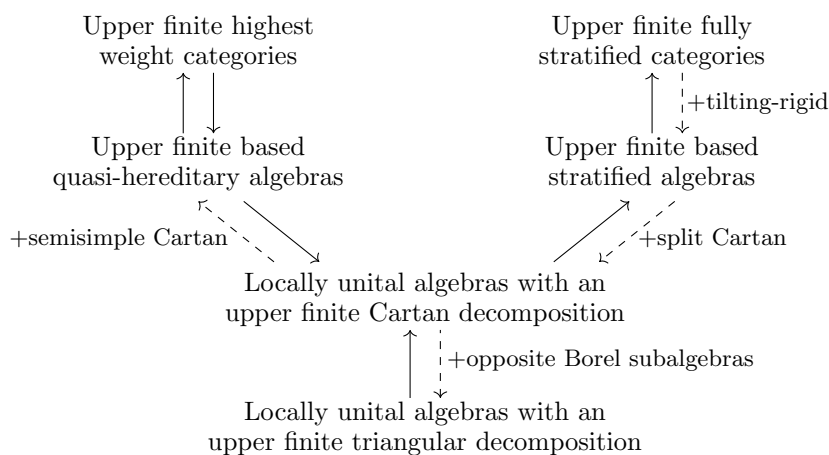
Upper finite highest weight categories

Upper finite fully stratified categories

+tilting-rigid

Upper finite based quasi-hereditary algebras

Upper finite based stratified algebras

+semisimple Cartan

+split Cartan

Locally unital algebras with an upper finite Cartan decomposition

+opposite Borel subalgebras

Locally unital algebras with an upper finite triangular decomposition